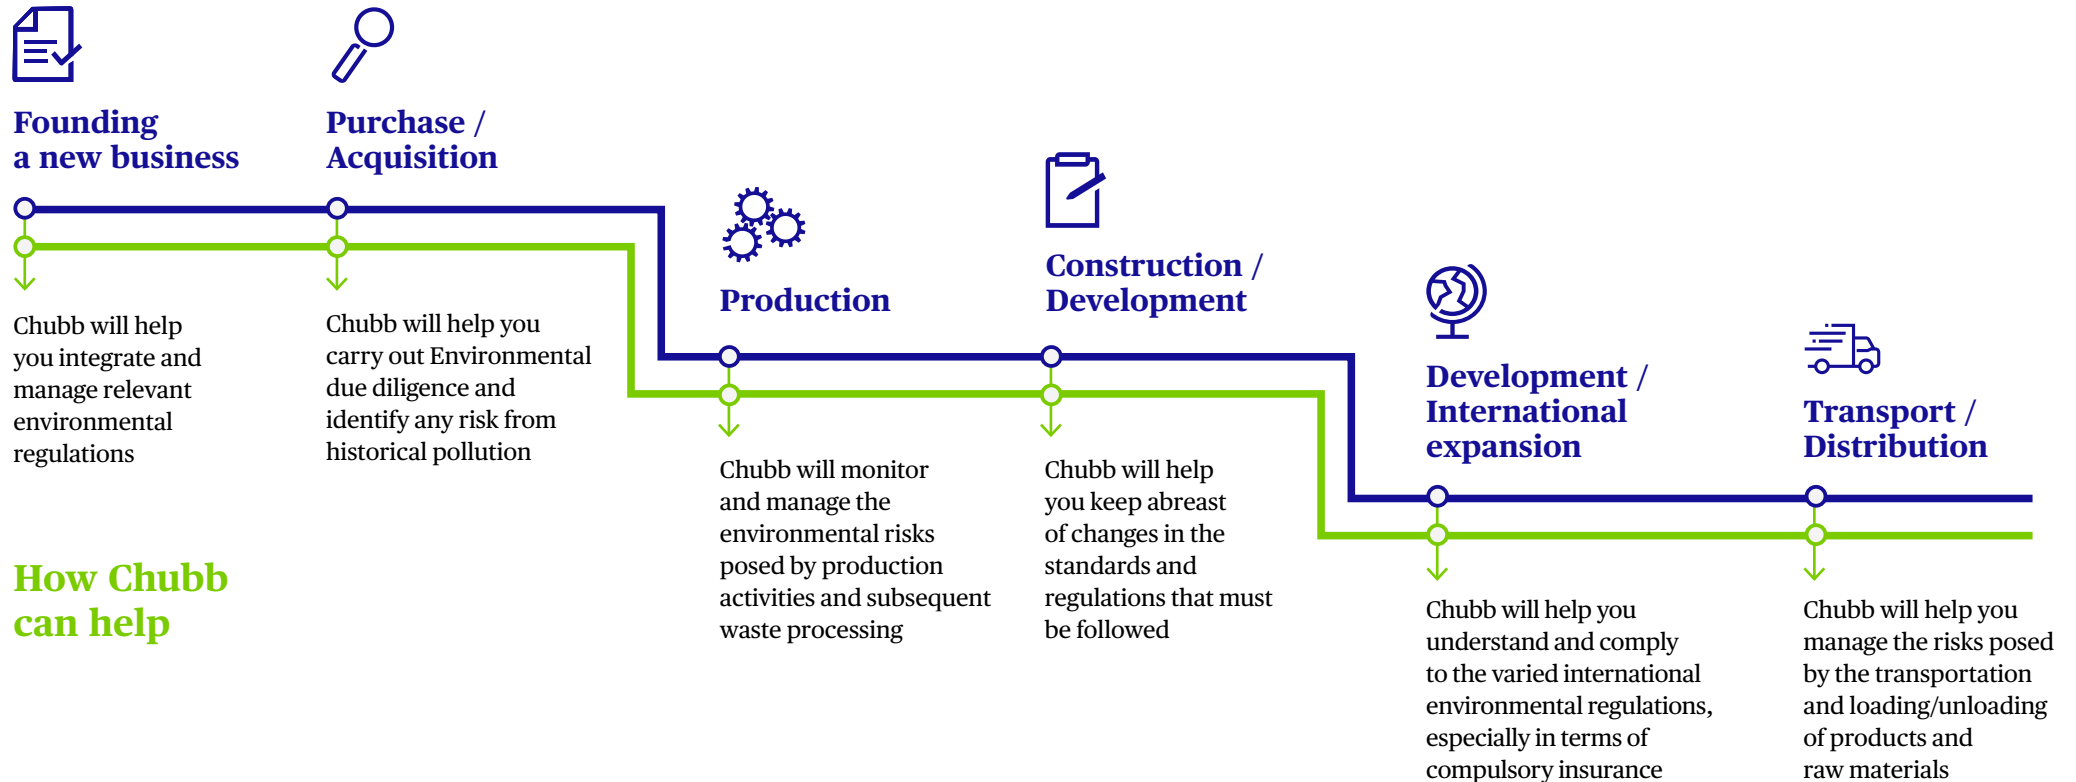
Founding a new business

Chubb will help you integrate and manage relevant environmental regulations

Purchase / Acquisition

Chubb will help you carry out Environmental due diligence and identify any risk from historical pollution

Production

Chubb will monitor and manage the environmental risks posed by production activities and subsequent waste processing

Construction / Development

Chubb will help you keep abreast of changes in the standards and regulations that must be followed

Development / International expansion

Chubb will help you understand and comply to the varied international environmental regulations, especially in terms of compulsory insurance

Transport / Distribution

Chubb will help you manage the risks posed by the transportation and loading/unloading of products and raw materials

How Chubb can help